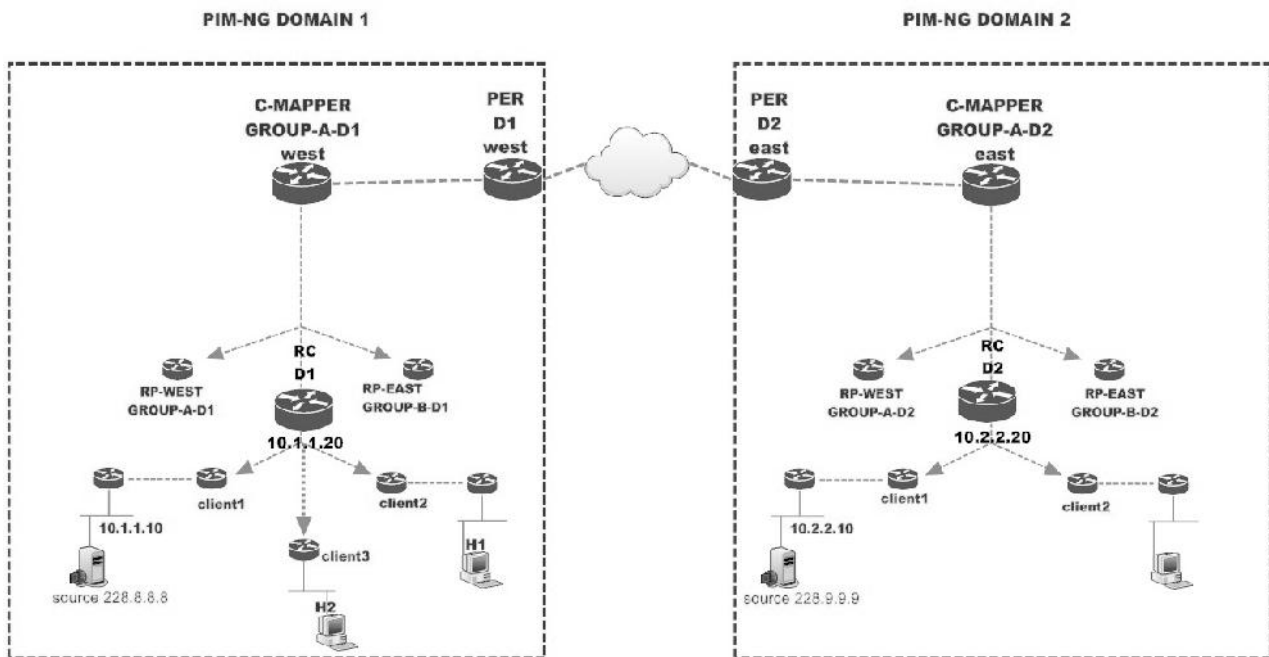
PIM-NG DOMAIN 1

PIM-NG DOMAIN 2

C-MAPPER
GROUP-A-D1
west

PER
D1
west

PER
D2
east

C-MAPPER
GROUP-A-D2
east

RP-WEST
GROUP-A-D1

RC
D1

RP-EAST
GROUP-B-D1

10.1.1.20

client1

client2

10.1.1.10

client3

H1

source 228.8.8.8

H2

RP-WEST
GROUP-A-D2

RC
D2

RP-EAST
GROUP-B-D2

10.2.2.20

client1

client2

10.2.2.10

source 228.9.9.9